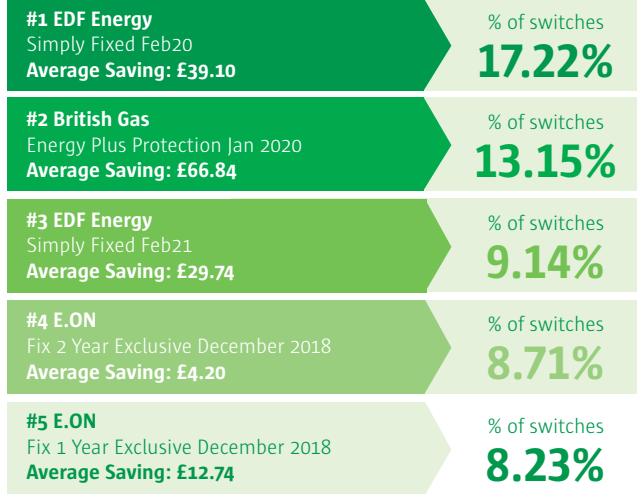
#1 EDF Energy
Simply Fixed Feb20
Average Saving: £39.10

% of switches
17.22%

#2 British Gas
Energy Plus Protection Jan 2020
Average Saving: £66.84

% of switches
13.15%

#3 EDF Energy
Simply Fixed Feb21
Average Saving: £29.74

% of switches
9.14%

#4 E.ON
Fix 2 Year Exclusive December 2018
Average Saving: £4.20

% of switches
8.71%

#5 E.ON
Fix 1 Year Exclusive December 2018
Average Saving: £12.74

% of switches
8.23%